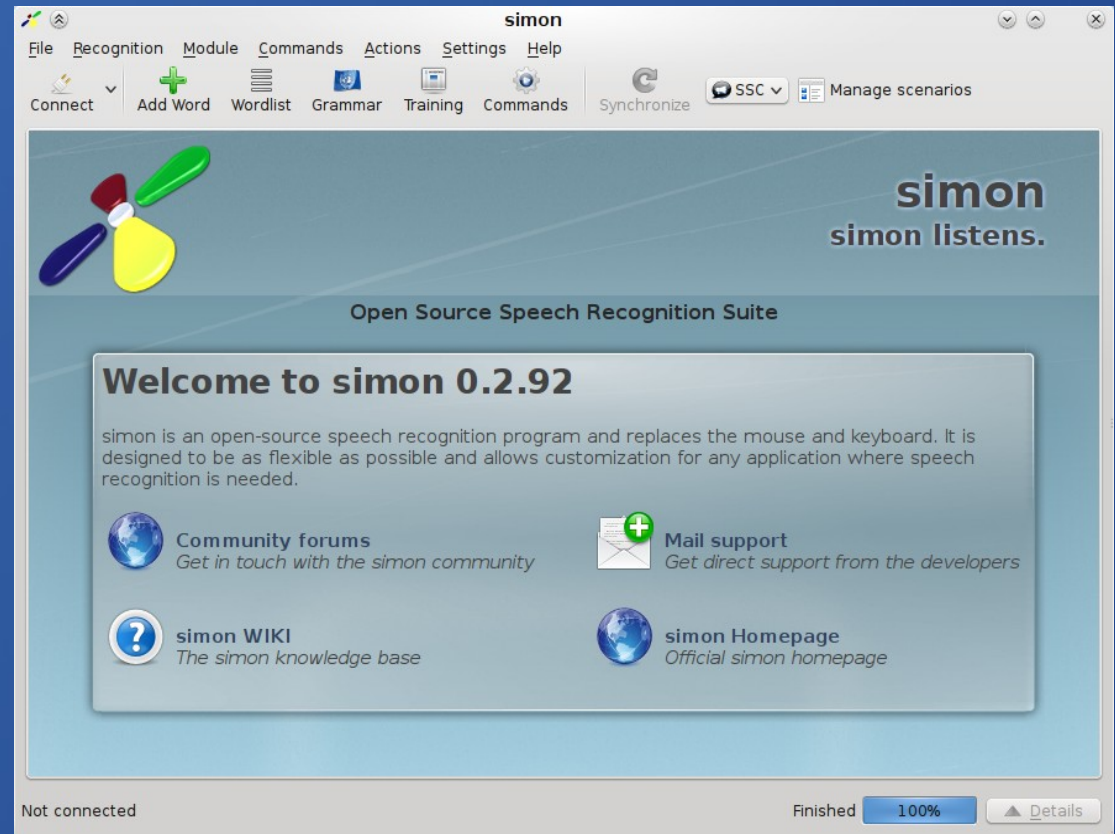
simon

File Recognition Module Commands Actions Settings Help

Connect Add Word Wordlist Grammar Training Commands Synchronize SSC Manage scenarios

simon
simon listens.

Open Source Speech Recognition Suite

Welcome to simon 0.2.92

simon is an open-source speech recognition program and replaces the mouse and keyboard. It is designed to be as flexible as possible and allows customization for any application where speech recognition is needed.

Community forums
Get in touch with the simon community

Mail support
Get direct support from the developers

simon WIKI
The simon knowledge base

simon Homepage
Official simon homepage

Not connected

Finished 100% Details